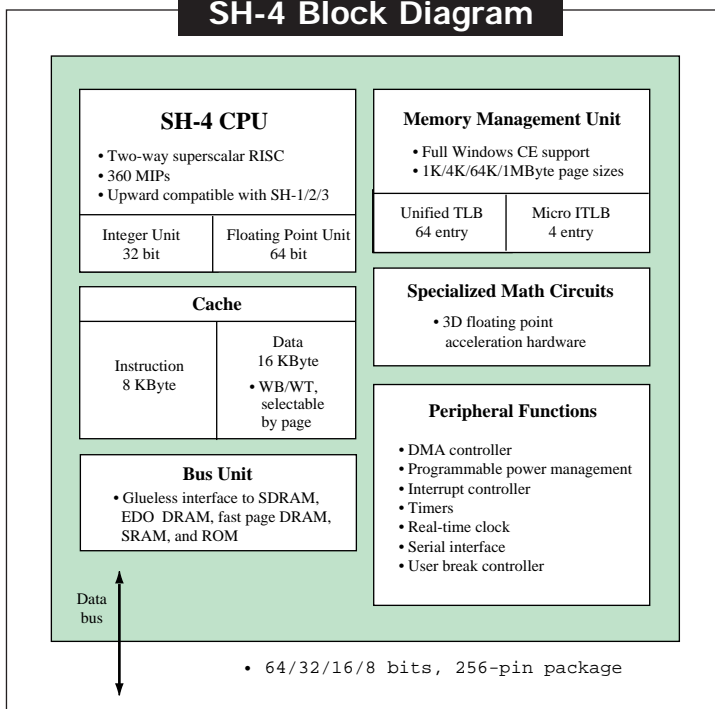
SH-4 Block Diagram

SH-4 CPU

• Two-way superscalar RISC
• 360 MIPs
• Upward compatible with SH-1/2/3

| Integer Unit 32 bit | Floating Point Unit 64 bit |
|---|---|

Cache

| Instruction 8 KByte | Data 16 KByte • WB/WT, selectable by page |
|---|---|

Bus Unit

• Glueless interface to SDRAM, EDO DRAM, fast page DRAM, SRAM, and ROM

Memory Management Unit

• Full Windows CE support
• 1K/4K/64K/1MByte page sizes

| Unified TLB 64 entry | Micro ITLB 4 entry |
|---|---|

Specialized Math Circuits

• 3D floating point acceleration hardware

Peripheral Functions

• DMA controller
• Programmable power management
• Interrupt controller
• Timers
• Real-time clock
• Serial interface
• User break controller

Data bus

• 64/32/16/8 bits, 256-pin package